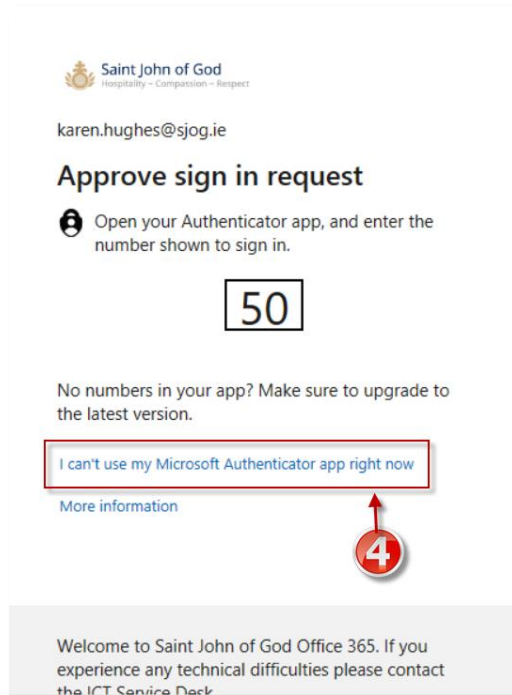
Saint John of God
Hospitality – Compassion – Respect

karen.hughes@sjog.ie

Approve sign in request

Open your Authenticator app, and enter the number shown to sign in.

50

No numbers in your app? Make sure to upgrade to the latest version.

I can't use my Microsoft Authenticator app right now

More information

4

Welcome to Saint John of God Office 365. If you experience any technical difficulties please contact the ICT Service Desk